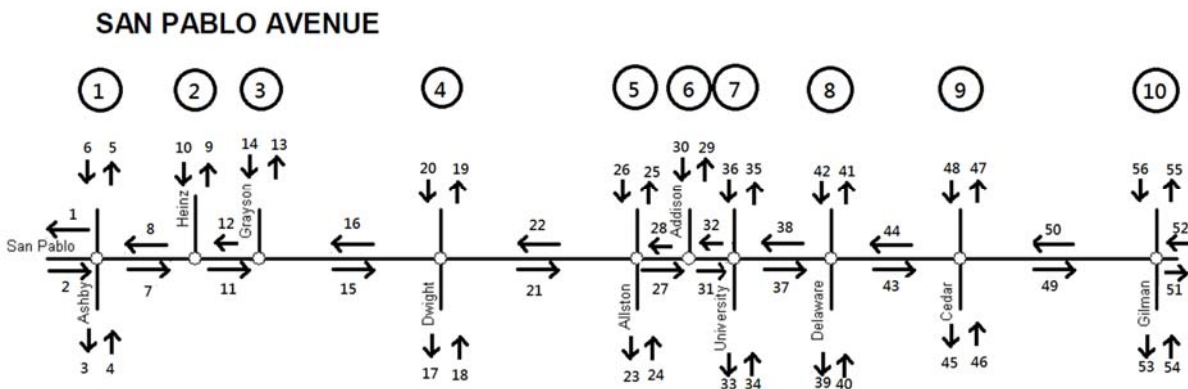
SAN PABLO AVENUE

1 2 3 4 5 6 7 8 9 10

6 5 10 9 14 13 20 19 26 25 30 29 36 35 42 41 48 47 56 55

1 8 12 16 22 28 32 38 44 50 52

San Pablo

Heinz Grayson Addison

2 7 11 15 21 27 31 37 43 49 51

Ashby Dwight Allston University Delaware Cedar Gilman

3 4 17 18 23 24 33 34 39 40 45 46 53 54